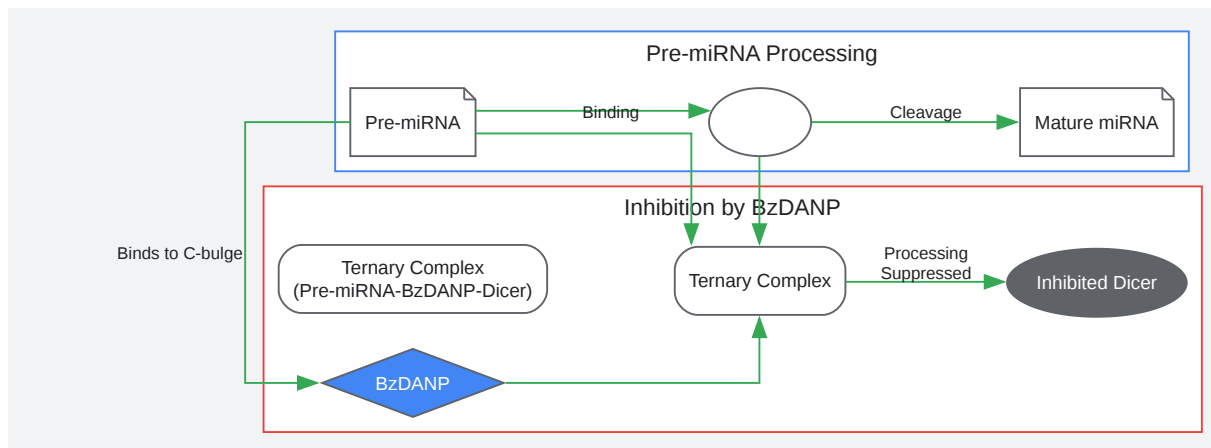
Pre-miRNA Processing

Pre-miRNA

Binding

Cleavage

Mature miRNA

Inhibition by BzDANP

Binds to C-bulge

Ternary Complex
(Pre-miRNA-BzDANP-Dicer)

Ternary Complex

Processing
Suppressed

Inhibited Dicer

BzDANP